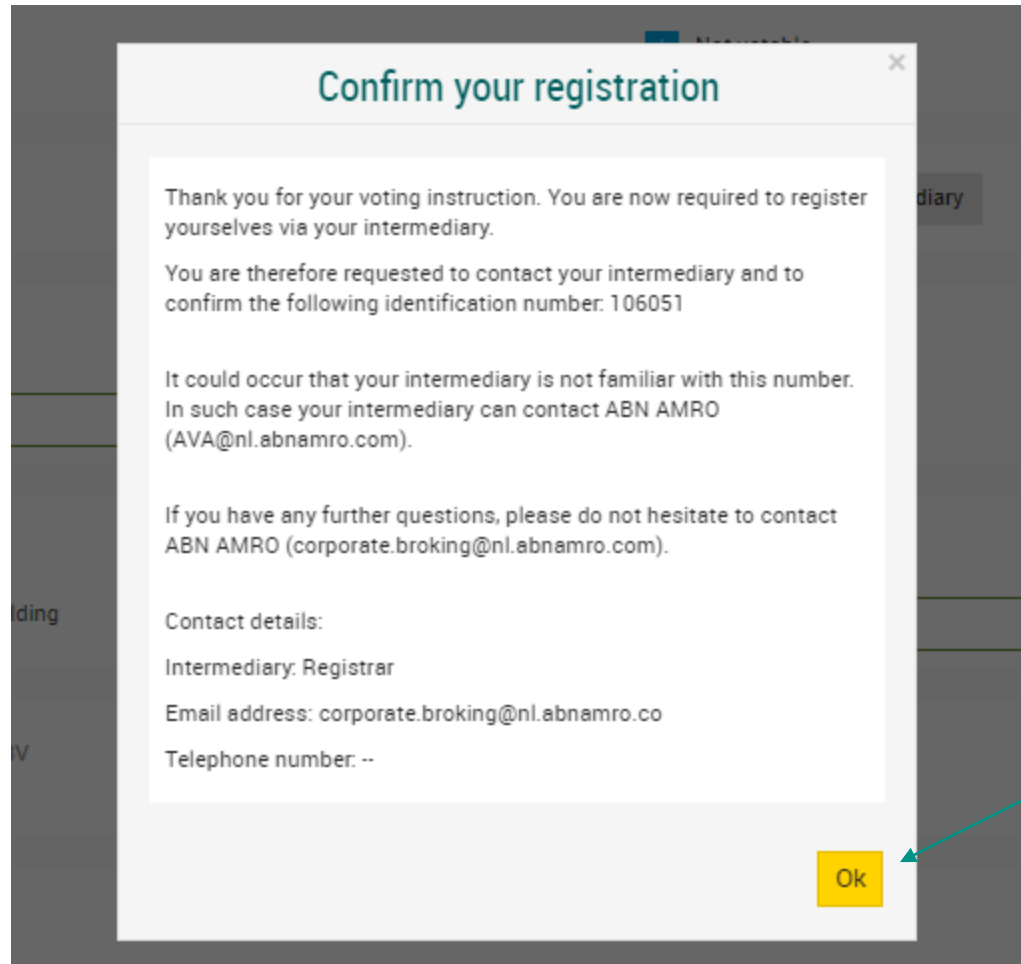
Not votable

×

Confirm your registration

diary

Thank you for your voting instruction. You are now required to register yourselves via your intermediary.

You are therefore requested to contact your intermediary and to confirm the following identification number: 106051

It could occur that your intermediary is not familiar with this number. In such case your intermediary can contact ABN AMRO (AVA@nl.abnamro.com).

If you have any further questions, please do not hesitate to contact ABN AMRO (corporate.broking@nl.abnamro.com).

lding

Contact details:

Intermediary: Registrar

Email address: corporate.broking@nl.abnamro.co

BV

Telephone number: --

Ok